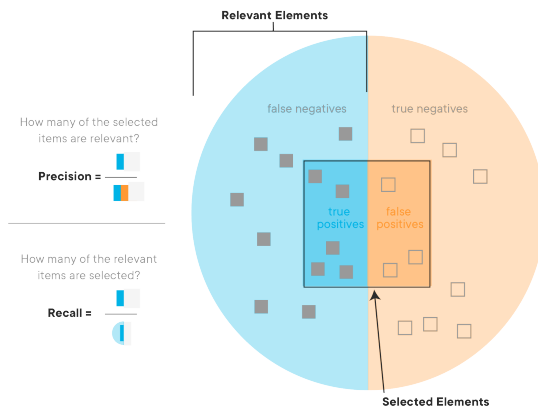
Relevant Elements

How many of the selected items are relevant?

Precision =

How many of the relevant items are selected?

Recall =

false negatives

true negatives

true positives

false positives

Selected Elements